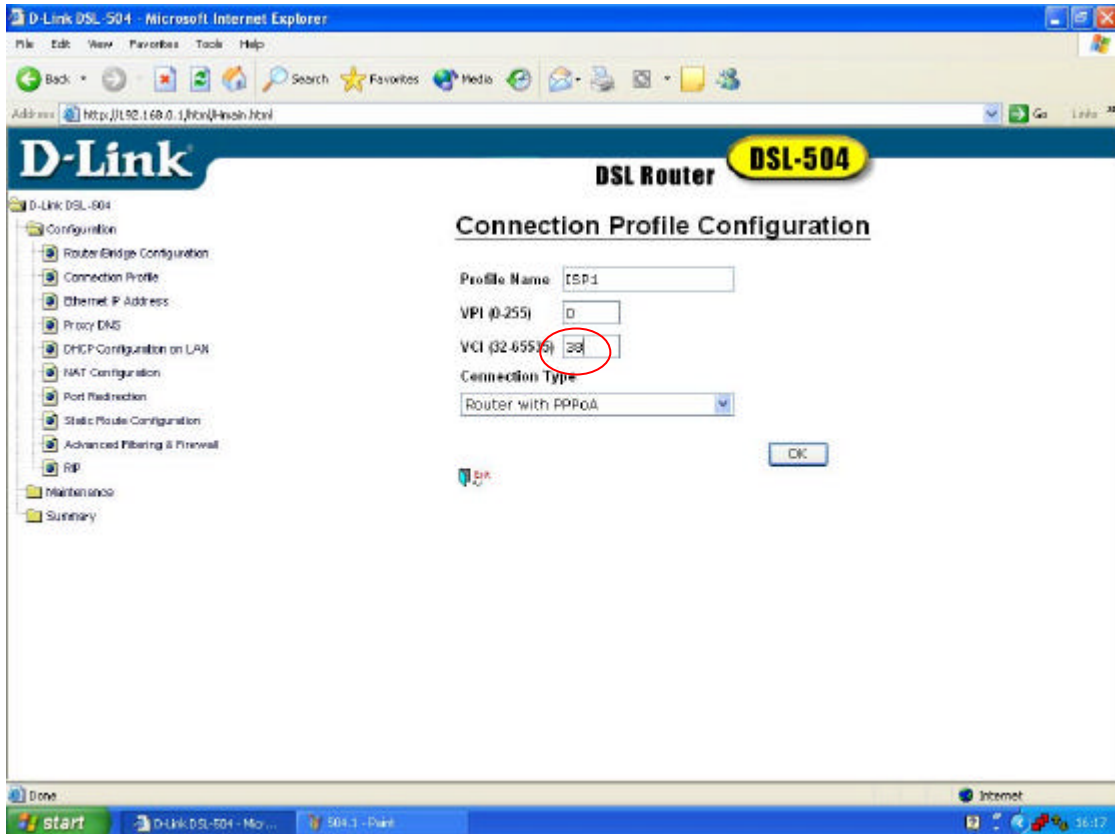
D-Link DSL-504 - Microsoft Internet Explorer

File Edit View Favorites Tools Help

Back Search Favorites Media

Address http://192.168.0.1/html/main.html

Go Links

D-Link

DSL Router DSL-504

D-Link DSL-504
Configuration
Router/Bridge Configuration
Connection Profile
Ethernet IP Address
Proxy DNS
DHCP Configuration on LAN
NAT Configuration
Port Redirection
Static Route Configuration
Advanced Filtering & Firewall
RIP
Maintenance
Summary

Connection Profile Configuration

Profile Name ISP1

VPI (0-255) 0

VCI (32-65535) 38

Connection Type

Router with PPPoA

OK

Exit

Done

Internet

start

D-Link DSL-504 - Micr...

504.1 - Paint

16:17